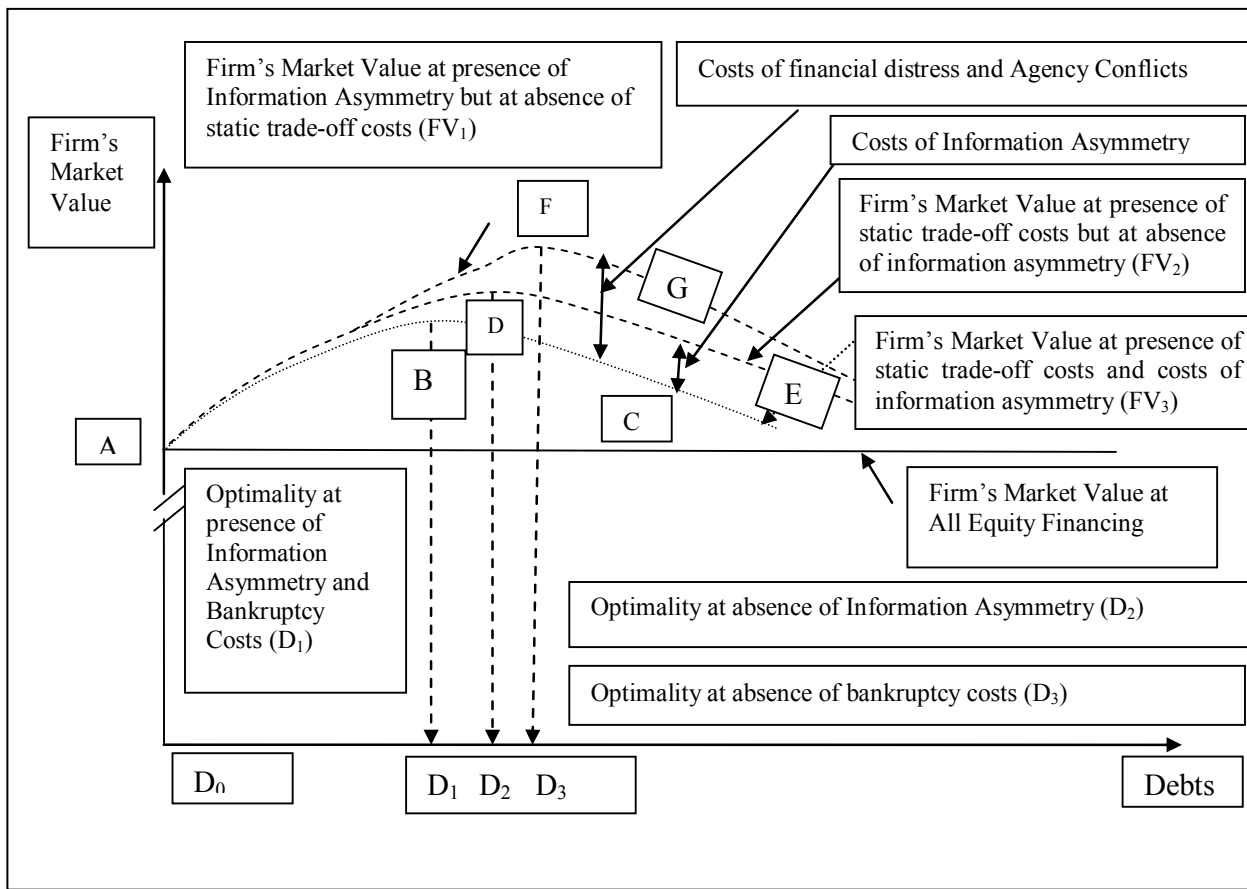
Firm's Market Value at presence of Information Asymmetry but at absence of static trade-off costs ($FV_1$)

Costs of financial distress and Agency Conflicts

Firm's Market Value

Costs of Information Asymmetry

F

Firm's Market Value at presence of static trade-off costs but at absence of information asymmetry ($FV_2$)

G

D

Firm's Market Value at presence of static trade-off costs and costs of information asymmetry ($FV_3$)

B

E

C

A

Firm's Market Value at All Equity Financing

Optimality at presence of Information Asymmetry and Bankruptcy Costs ($D_1$)

Optimality at absence of Information Asymmetry ($D_2$)

Optimality at absence of bankruptcy costs ($D_3$)

$D_0$

$D_1$ $D_2$ $D_3$

Debts